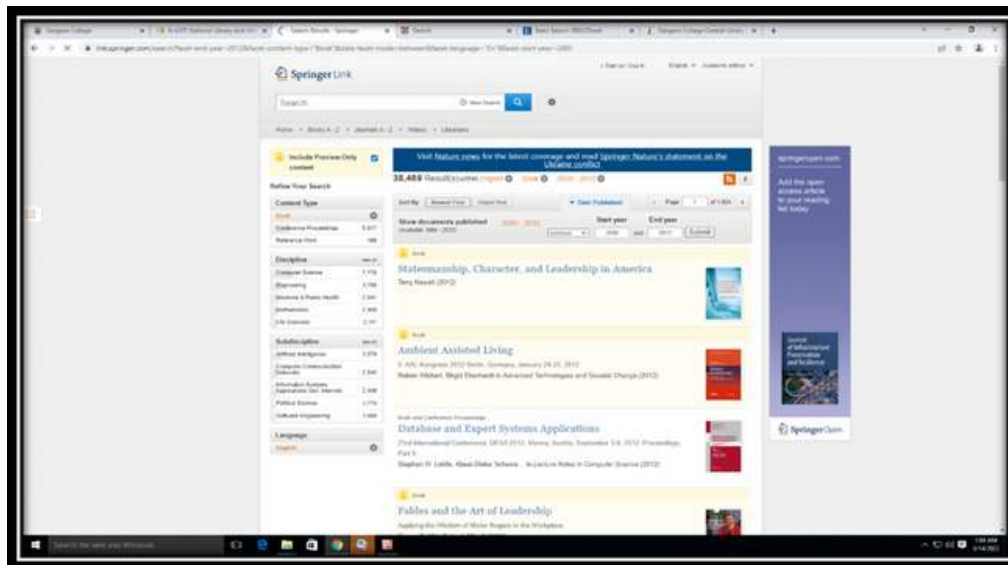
Springer Link

Search

Home • Books A - Z • Journals A - Z • Videos • Librarians

Include Preview-Only content

Refine Your Search

Content Type
Book
Conference Proceedings
Reference Work

Discipline
Computer Science
Engineering
Medicine & Public Health
Mathematics
Life Sciences

Subdiscipline
Artificial Intelligence
Information Systems Applications
Political Science
Software Engineering

Language
English

Visit Nature news for the latest coverage and read Springer Nature's statement on the Ukraine conflict

38,469 Result(s)

Sort By Relevance Newest First Oldest First

Date Published

Page 1 of 1,924

Show documents published
Start year End year
2000 and 2012 Submit

Book
Statesmanship, Character, and Leadership in America
Terry Newell (2012)

Book
Ambient Assisted Living
5. AAL-Kongress 2012 Berlin, Germany, January 24-25, 2012
Reiner Wichert, Birgid Eberhardt in Advanced Technologies and Societal Change (2012)

Book and Conference Proceedings
Database and Expert Systems Applications
23rd International Conference, DEXA 2012, Vienna, Austria, September 3-6, 2012, Proceedings, Part II
Stephen W. Liddle, Klaus-Dieter Schewe ... in Lecture Notes in Computer Science (2012)

Book
Fables and the Art of Leadership
Applying the Wisdom of Mister Rogers to the Workplace

springeropen.com
Add the open access article to your reading list today

Springer Open

Type here to search